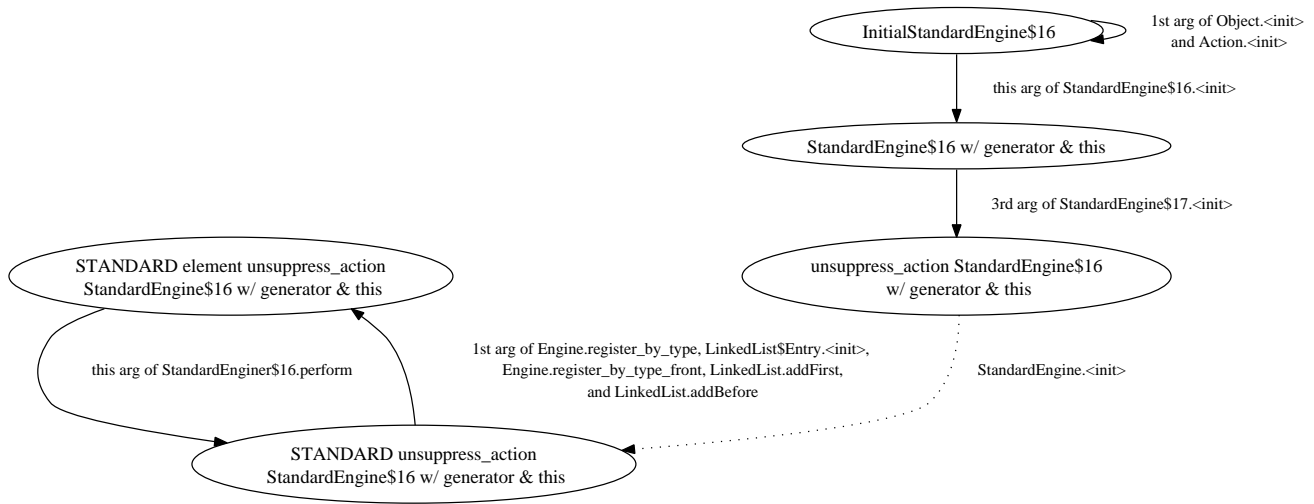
InitialStandardEngine\$16

1st arg of Object.<init> and Action.<init>

this arg of StandardEngine\$16.<init>

StandardEngine\$16 w/ generator & this

3rd arg of StandardEngine\$17.<init>

unsuppress_action StandardEngine\$16 w/ generator & this

StandardEngine.<init>

STANDARD element unsuppress_action StandardEngine\$16 w/ generator & this

this arg of StandardEnginer\$16.perform

1st arg of Engine.register_by_type, LinkedList\$Entry.<init>, Engine.register_by_type_front, LinkedList.addFirst, and LinkedList.addBefore

STANDARD unsuppress_action StandardEngine\$16 w/ generator & this